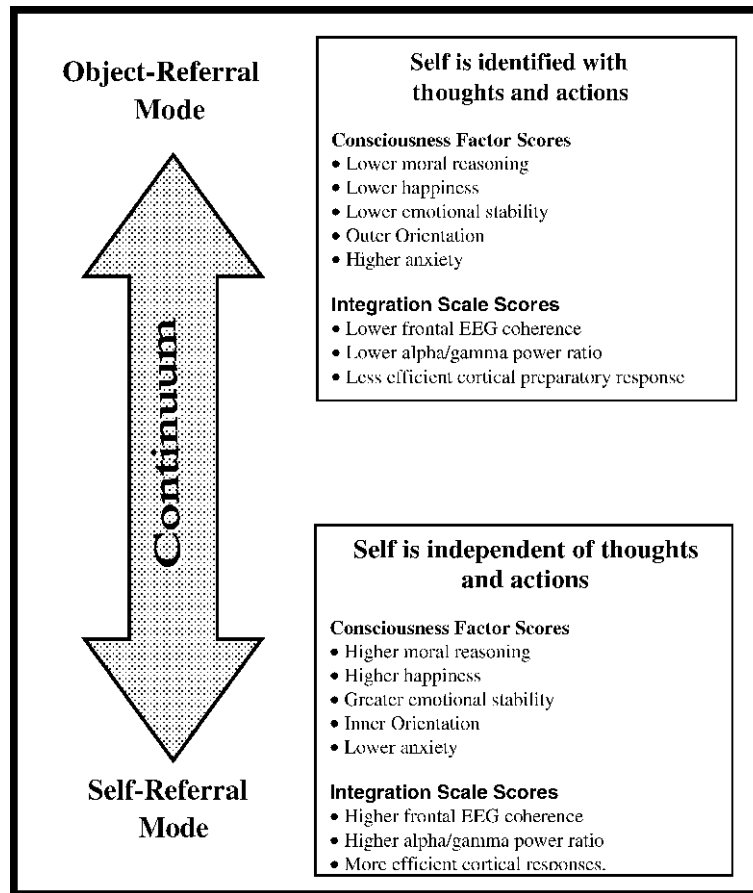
Object-Referral Mode

Continuum

Self-Referral Mode

Self is identified with thoughts and actions

Consciousness Factor Scores
• Lower moral reasoning
• Lower happiness
• Lower emotional stability
• Outer Orientation
• Higher anxiety

Integration Scale Scores
• Lower frontal EEG coherence
• Lower alpha/gamma power ratio
• Less efficient cortical preparatory response

Self is independent of thoughts and actions

Consciousness Factor Scores
• Higher moral reasoning
• Higher happiness
• Greater emotional stability
• Inner Orientation
• Lower anxiety

Integration Scale Scores
• Higher frontal EEG coherence
• Higher alpha/gamma power ratio
• More efficient cortical responses.